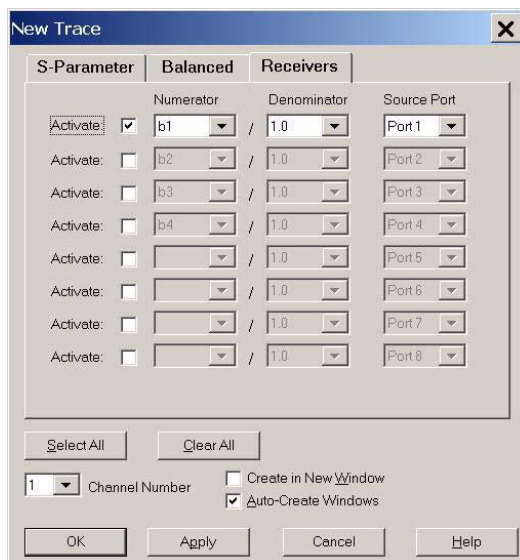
New Trace

S-Parameter | Balanced | Receivers

| | | Numerator | | Denominator | Source Port |
|---|---|---|---|---|---|
| Activate: | ☑ | b1 | / | 1.0 | Port 1 |
| Activate: | ☐ | b2 | / | 1.0 | Port 2 |
| Activate: | ☐ | b3 | / | 1.0 | Port 3 |
| Activate: | ☐ | b4 | / | 1.0 | Port 4 |
| Activate: | ☐ | | / | 1.0 | Port 5 |
| Activate: | ☐ | | / | 1.0 | Port 6 |
| Activate: | ☐ | | / | 1.0 | Port 7 |
| Activate: | ☐ | | / | 1.0 | Port 8 |

Select All | Clear All

1 Channel Number

☐ Create in New Window
☑ Auto-Create Windows

OK | Apply | Cancel | Help